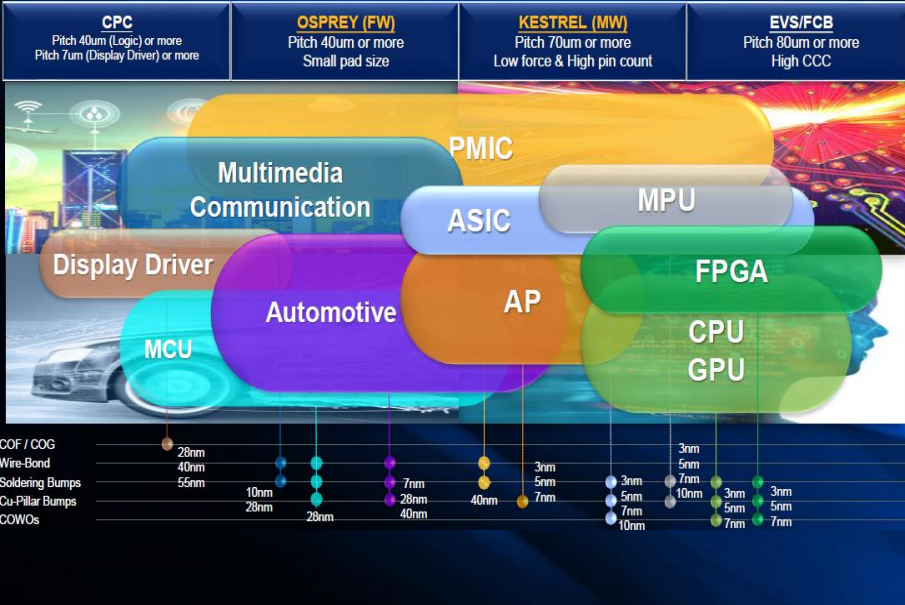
CPC
Pitch 40um (Logic) or more
Pitch 7um (Display Driver) or more

OSPREY (FW)
Pitch 40um or more
Small pad size

KESTREL (MW)
Pitch 70um or more
Low force & High pin count

EVS/FCB
Pitch 80um or more
High CCC

PMIC
Multimedia Communication
ASIC
MPU
Display Driver
FPGA
Automotive
AP
MCU
CPU
GPU

COF / COG
Wire-Bond
Soldering Bumps
Cu-Pillar Bumps
COWOs

28nm
40nm
55nm

10nm
28nm

28nm

7nm
28nm
40nm

40nm

3nm
5nm
7nm

3nm
5nm
7nm
10nm

3nm
5nm
7nm
10nm

3nm
5nm
7nm

3nm
5nm
7nm